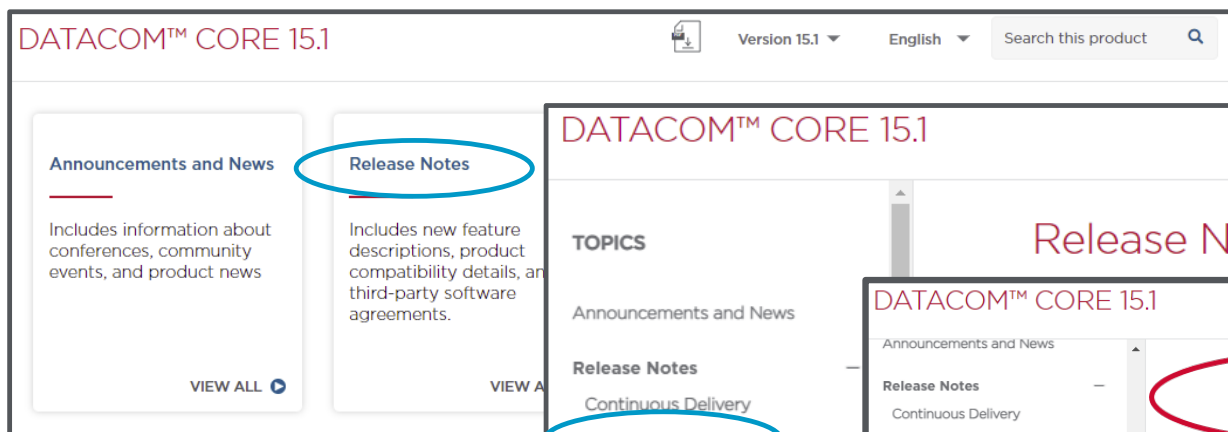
DATACOM™ CORE 15.1

Version 15.1

English

Search this product

Announcements and News

Includes information about conferences, community events, and product news

VIEW ALL

Release Notes

Includes new feature descriptions, product compatibility details, an third-party software agreements.

VIEW A

DATACOM™ CORE 15.1

TOPICS

Announcements and News

Release Notes

Continuous Delivery

Release N

DATACOM™ CORE 15.1

Announcements and News

Release Notes

Continuous Delivery